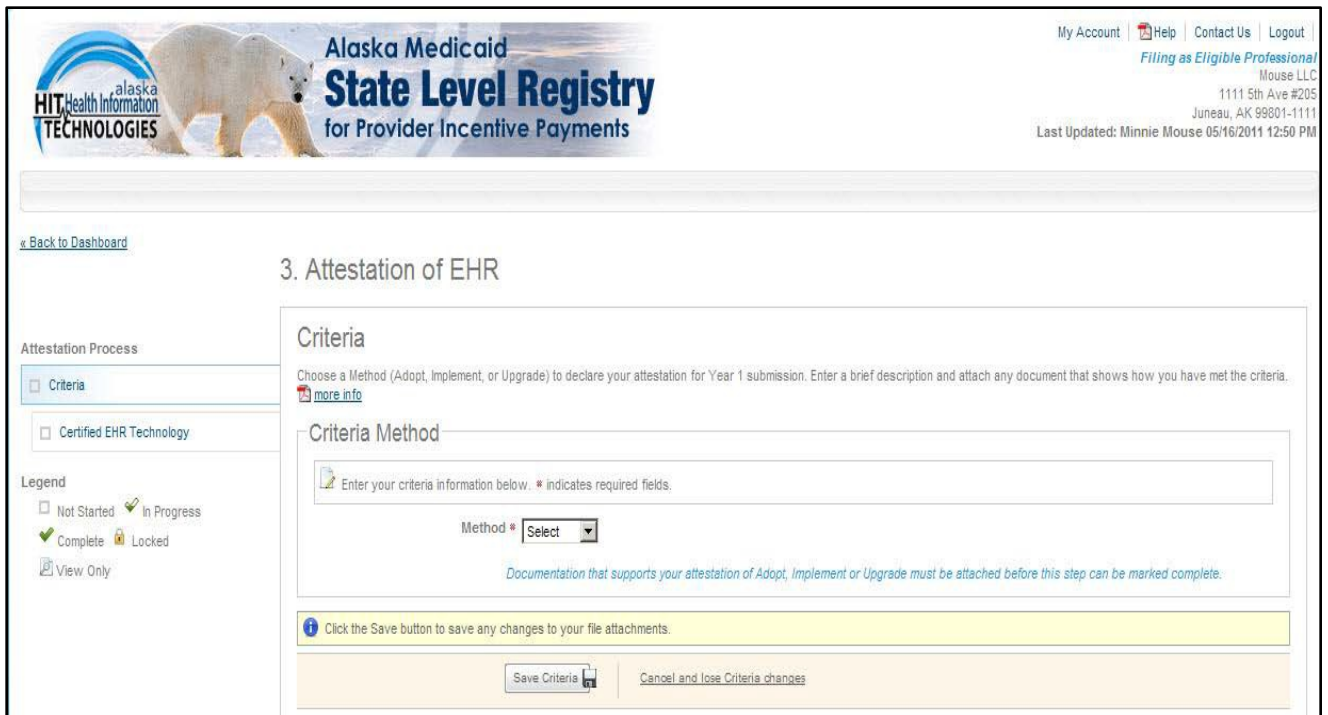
HIT alaska Health Information TECHNOLOGIES

Alaska Medicaid
State Level Registry
for Provider Incentive Payments

My Account | Help | Contact Us | Logout
Filing as Eligible Professional
Mouse LLC
1111 5th Ave #205
Juneau, AK 99801-1111
Last Updated: Minnie Mouse 05/16/2011 12:50 PM

« Back to Dashboard

3. Attestation of EHR

Attestation Process

Criteria

Certified EHR Technology

Legend

Not Started In Progress

Complete Locked

View Only

Criteria

Choose a Method (Adopt, Implement, or Upgrade) to declare your attestation for Year 1 submission. Enter a brief description and attach any document that shows how you have met the criteria. more info

Criteria Method

Enter your criteria information below. * indicates required fields.

Method * Select

Documentation that supports your attestation of Adopt, Implement or Upgrade must be attached before this step can be marked complete.

Click the Save button to save any changes to your file attachments.

Save Criteria | Cancel and lose Criteria changes